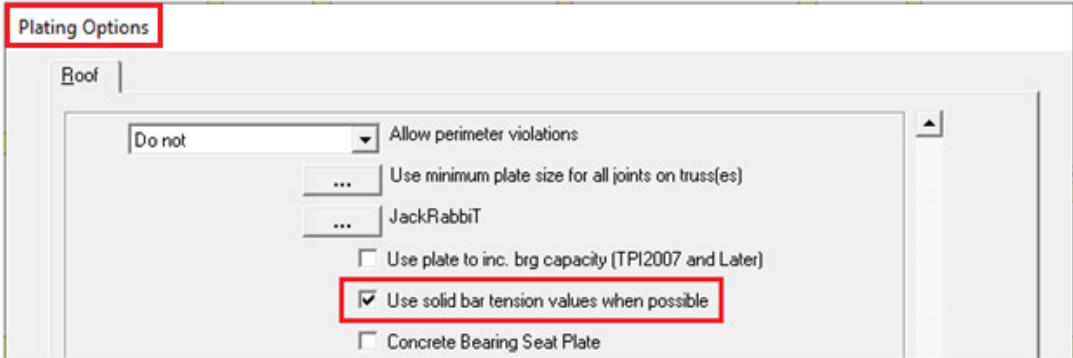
Plating Options

Roof

Do not

Allow perimeter violations

...

Use minimum plate size for all joints on truss(es)

...

JackRabbiT

Use plate to inc. brg capacity (TPI2007 and Later)

Use solid bar tension values when possible

Concrete Bearing Seat Plate